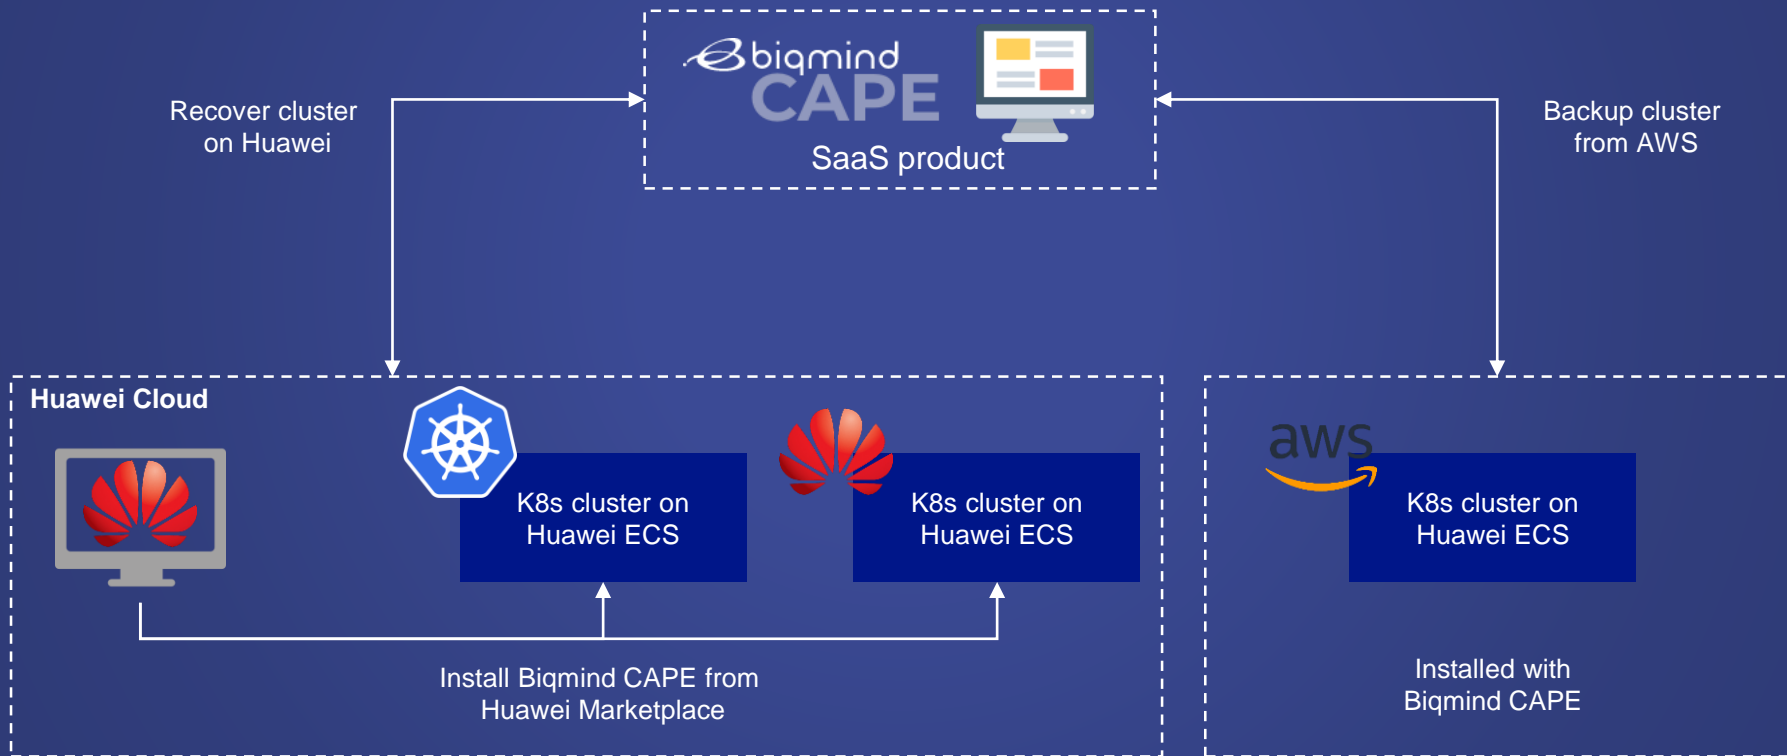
biqmind CAPE

SaaS product

Recover cluster on Huawei

Backup cluster from AWS

Huawei Cloud

K8s cluster on Huawei ECS

K8s cluster on Huawei ECS

Install Biqmind CAPE from Huawei Marketplace

aws

K8s cluster on Huawei ECS

Installed with Biqmind CAPE